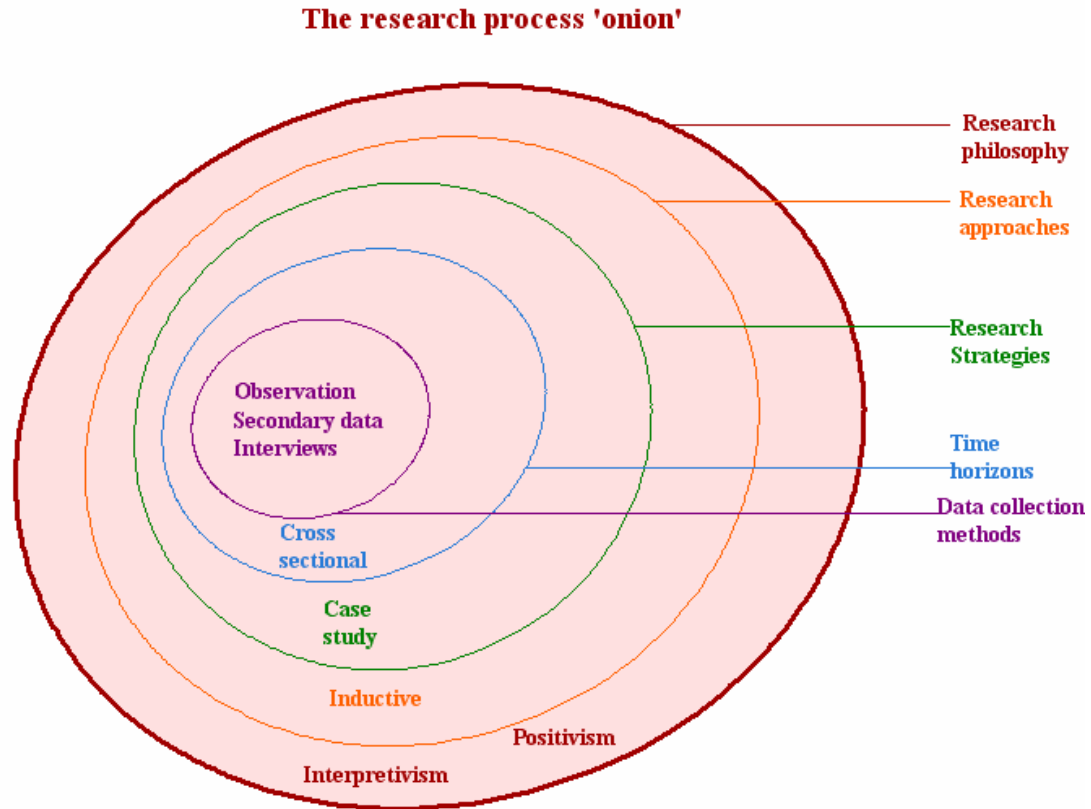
The research process 'onion'

Research philosophy

Research approaches

Research Strategies

Time horizons

Data collection methods

Observation
Secondary data
Interviews

Cross sectional

Case study

Inductive

Positivism

Interpretivism